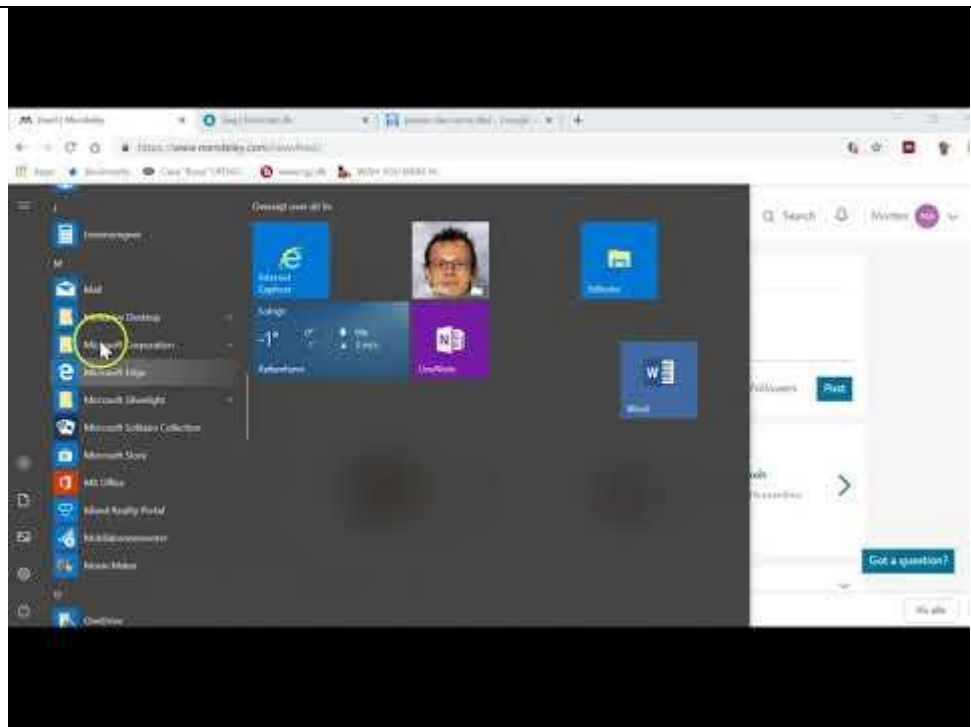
Mendeley
https://www.mendeley.com/newsfeed/

Lommeregner
M
Mail
Mendeley Desktop
Microsoft Corporation
Microsoft Edge
Microsoft Silverlight
Microsoft Solitaire Collection
Microsoft Store
MS Office
Mixed Reality Portal
Mobilabonnement
Movie Maker
O
OneDrive

Overopt over alt liv
Internet Explorer
Stifinder
Solrigt
-1°
København
OneNote
Word

Search
Morten
Post
Got a question?
Vis alle